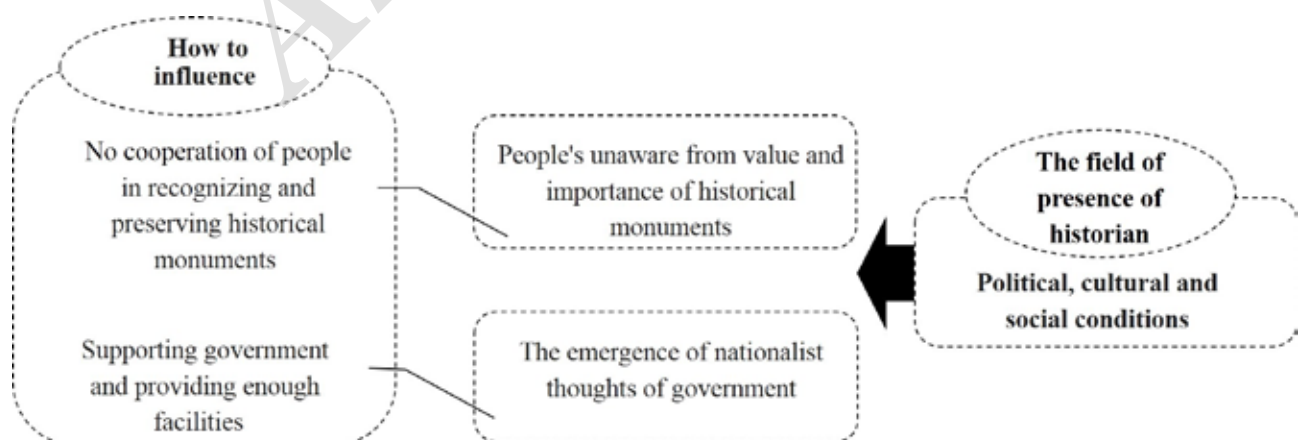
How to influence

No cooperation of people in recognizing and preserving historical monuments

Supporting government and providing enough facilities

People's unaware from value and importance of historical monuments

The emergence of nationalist thoughts of government

The field of presence of historian

Political, cultural and social conditions